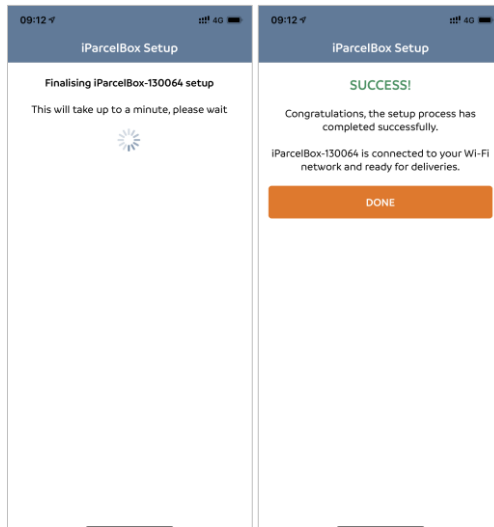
09:12

4G

iParcelBox Setup

Finalising iParcelBox-130064 setup

This will take up to a minute, please wait

09:12

4G

iParcelBox Setup

SUCCESS!

Congratulations, the setup process has completed successfully.

iParcelBox-130064 is connected to your Wi-Fi network and ready for deliveries.

DONE